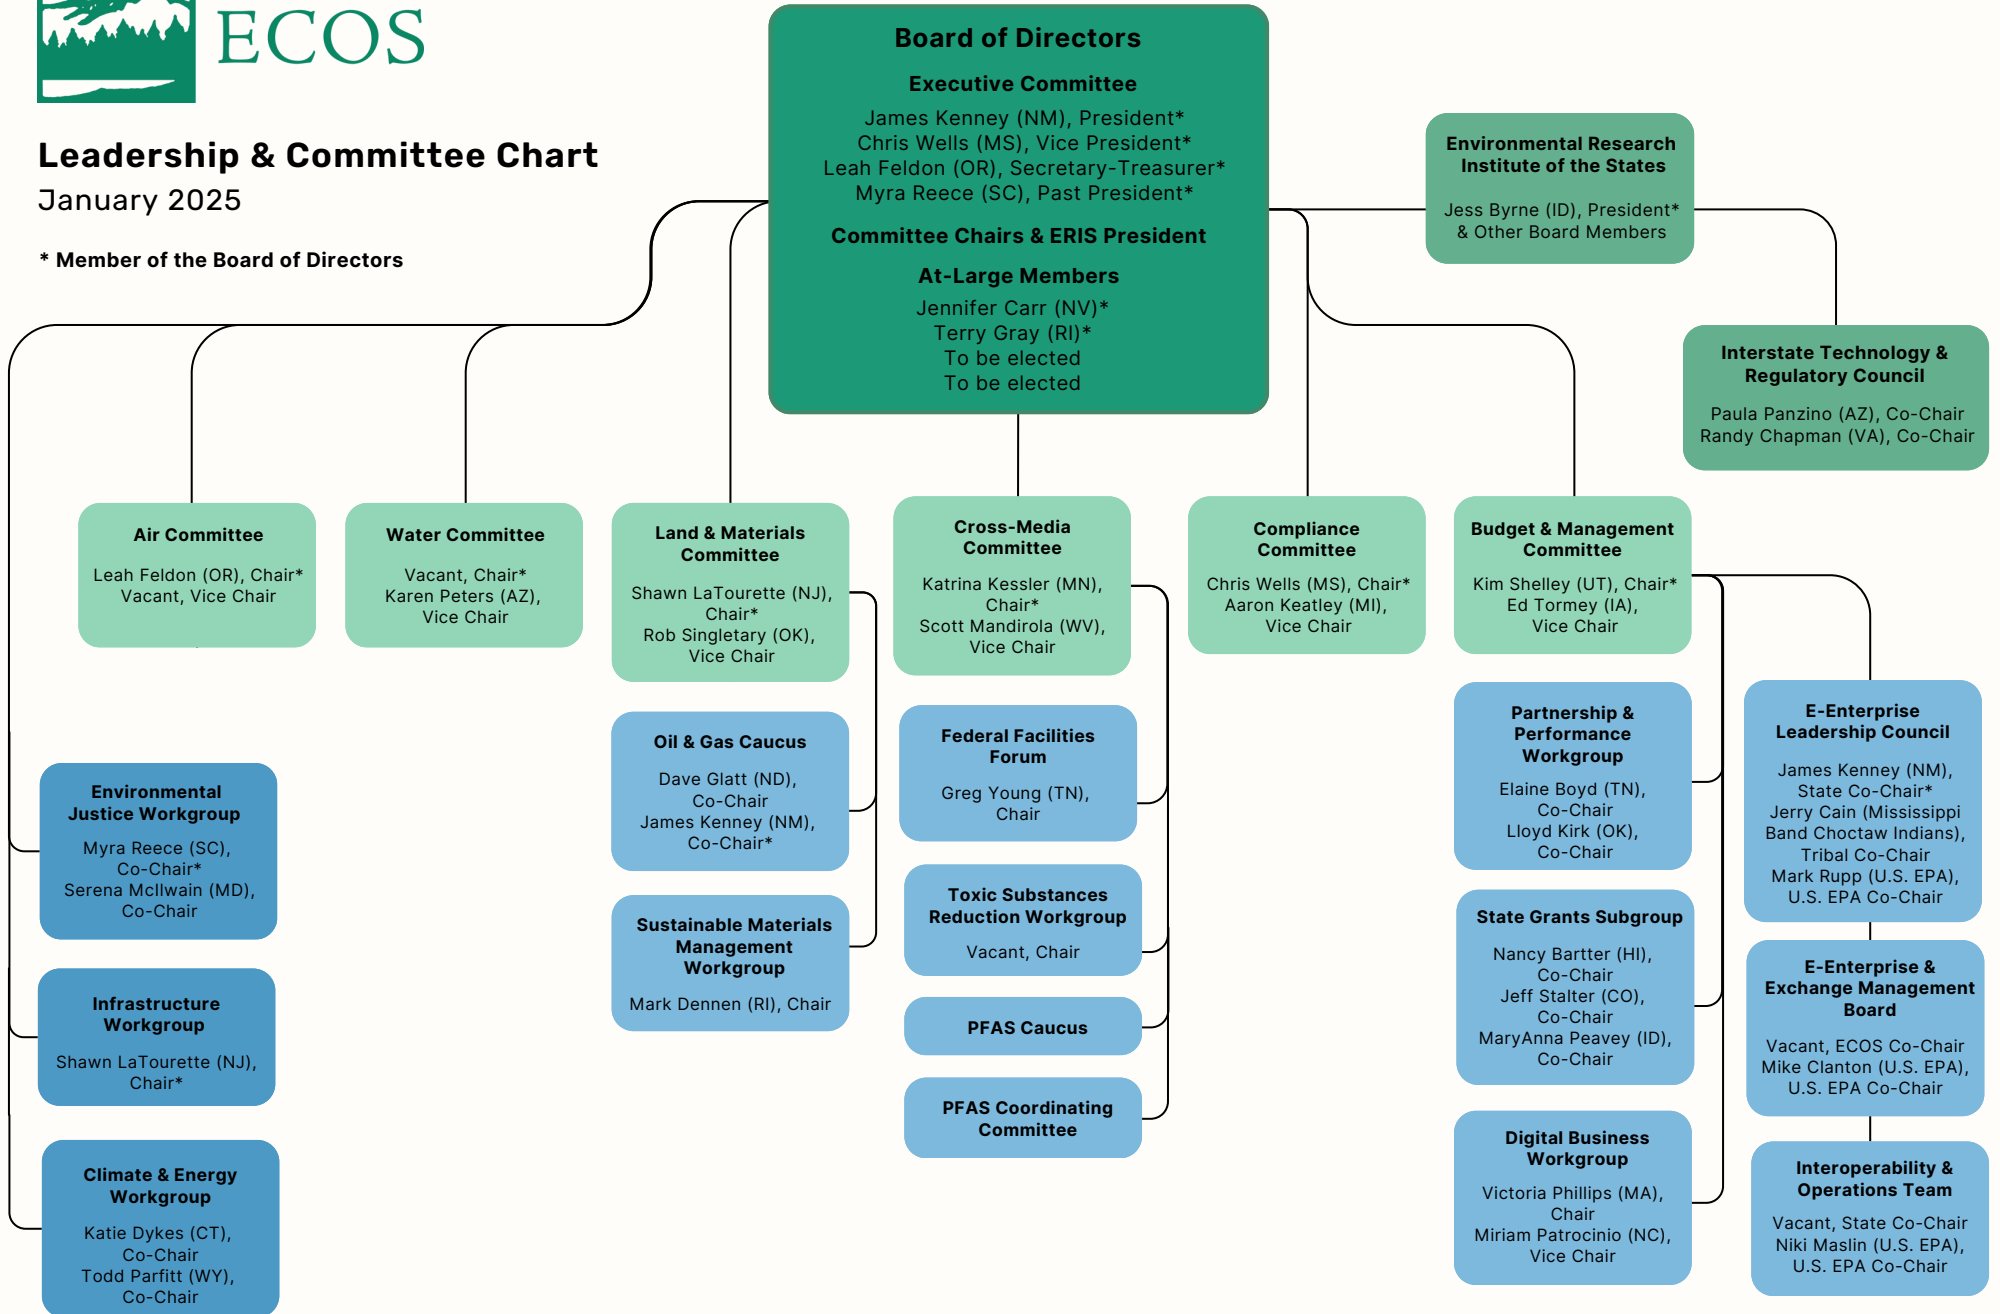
ECOS

Leadership & Committee Chart
January 2025

* Member of the Board of Directors

Board of Directors

Executive Committee

James Kenney (NM), President*
Chris Wells (MS), Vice President*
Leah Feldon (OR), Secretary-Treasurer*
Myra Reece (SC), Past President*

Committee Chairs & ERIS President

At-Large Members

Jennifer Carr (NV)*
Terry Gray (RI)*
To be elected
To be elected

Environmental Research Institute of the States

Jess Byrne (ID), President*
& Other Board Members

Interstate Technology & Regulatory Council

Paula Panzino (AZ), Co-Chair
Randy Chapman (VA), Co-Chair

Air Committee

Leah Feldon (OR), Chair*
Vacant, Vice Chair

Water Committee

Vacant, Chair*
Karen Peters (AZ), Vice Chair

Land & Materials Committee

Shawn LaTourette (NJ), Chair*
Rob Singletary (OK), Vice Chair

Cross-Media Committee

Katrina Kessler (MN), Chair*
Scott Mandirola (WV), Vice Chair

Compliance Committee

Chris Wells (MS), Chair*
Aaron Keatley (MI), Vice Chair

Budget & Management Committee

Kim Shelley (UT), Chair*
Ed Tormey (IA), Vice Chair

Environmental Justice Workgroup

Myra Reece (SC), Co-Chair*
Serena McIlwain (MD), Co-Chair

Infrastructure Workgroup

Shawn LaTourette (NJ), Chair*

Climate & Energy Workgroup

Katie Dykes (CT), Co-Chair
Todd Parfitt (WY), Co-Chair

Oil & Gas Caucus

Dave Glatt (ND), Co-Chair
James Kenney (NM), Co-Chair*

Sustainable Materials Management Workgroup

Mark Dennen (RI), Chair

Federal Facilities Forum

Greg Young (TN), Chair

Toxic Substances Reduction Workgroup

Vacant, Chair

PFAS Caucus

PFAS Coordinating Committee

Partnership & Performance Workgroup

Elaine Boyd (TN), Co-Chair
Lloyd Kirk (OK), Co-Chair

State Grants Subgroup

Nancy Bartter (HI), Co-Chair
Jeff Stalter (CO), Co-Chair
MaryAnna Peavey (ID), Co-Chair

Digital Business Workgroup

Victoria Phillips (MA), Chair
Miriam Patrocinio (NC), Vice Chair

E-Enterprise Leadership Council

James Kenney (NM), State Co-Chair*
Jerry Cain (Mississippi Band Choctaw Indians), Tribal Co-Chair
Mark Rupp (U.S. EPA), U.S. EPA Co-Chair

E-Enterprise & Exchange Management Board

Vacant, ECOS Co-Chair
Mike Clanton (U.S. EPA), U.S. EPA Co-Chair

Interoperability & Operations Team

Vacant, State Co-Chair
Niki Maslin (U.S. EPA), U.S. EPA Co-Chair